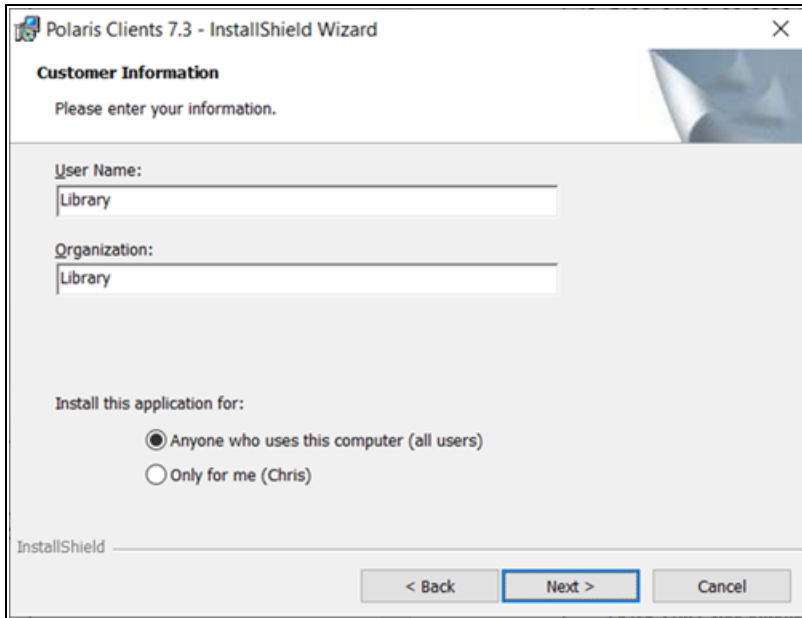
Polaris Clients 7.3 - InstallShield Wizard

×

Customer Information

Please enter your information.

User Name:

Library

Organization:

Library

Install this application for:

Anyone who uses this computer (all users)

Only for me (Chris)

InstallShield

< Back

Next >

Cancel